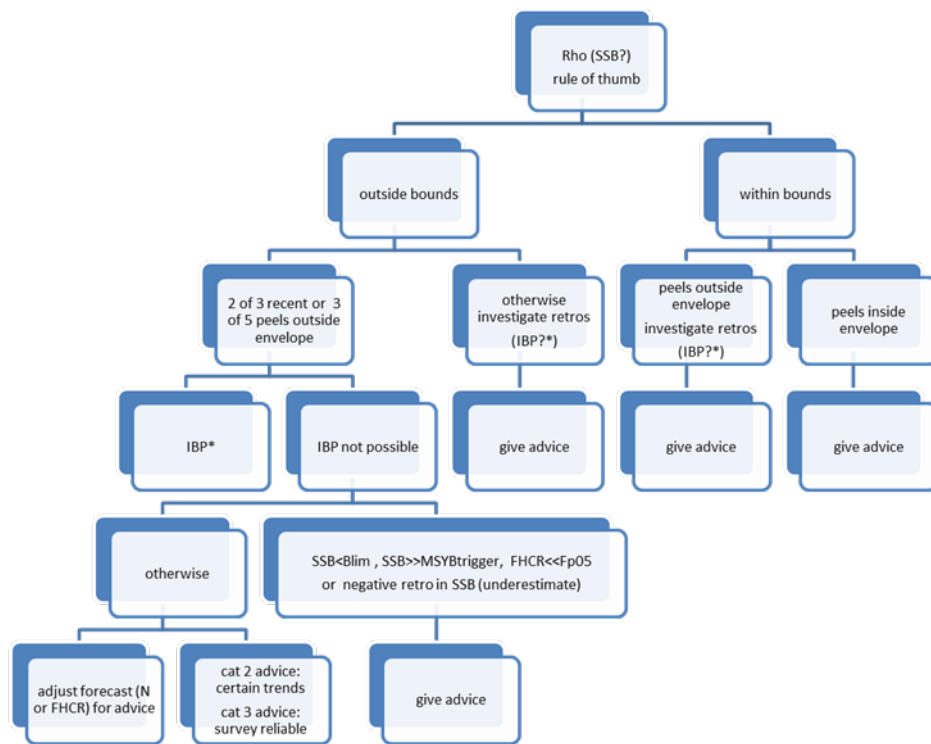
Rho (SSB?) rule of thumb

outside bounds

within bounds

2 of 3 recent or 3 of 5 peels outside envelope

otherwise investigate retros (IBP?*)

peels outside envelope investigate retros (IBP?*)

peels inside envelope

IBP*

IBP not possible

give advice

give advice

give advice

otherwise

SSB<Blim , SSB>>MSYBtrigger, FHCR<<Fp05 or negative retro in SSB (underestimate)

adjust forecast (N or FHCR) for advice

cat 2 advice: certain trends

cat 3 advice: survey reliable

give advice